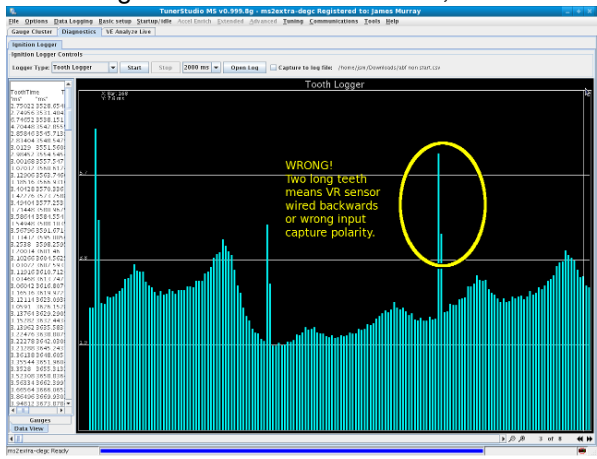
TunerStudio MS v0.999.8g - ms2extra-degc Registered to: James Murray

File Options Data Logging Basic setup Startup/Idle Accel Enrich Extended Advanced Tuning Communications Tools Help

Gauge Cluster Diagnostics VE Analyze Live

Ignition Logger

Ignition Logger Controls

Logger Type: Tooth Logger Start Stop 2000 ms Open Log Capture to log file: /home/jsm/Downloads/sbf non start.csv

Tooth Logger

ToothTime
ms

WRONG!
Two long teeth means VR sensor wired backwards or wrong input capture polarity.

Gauges
Data View

3 of 8

ms2extra-degc Ready